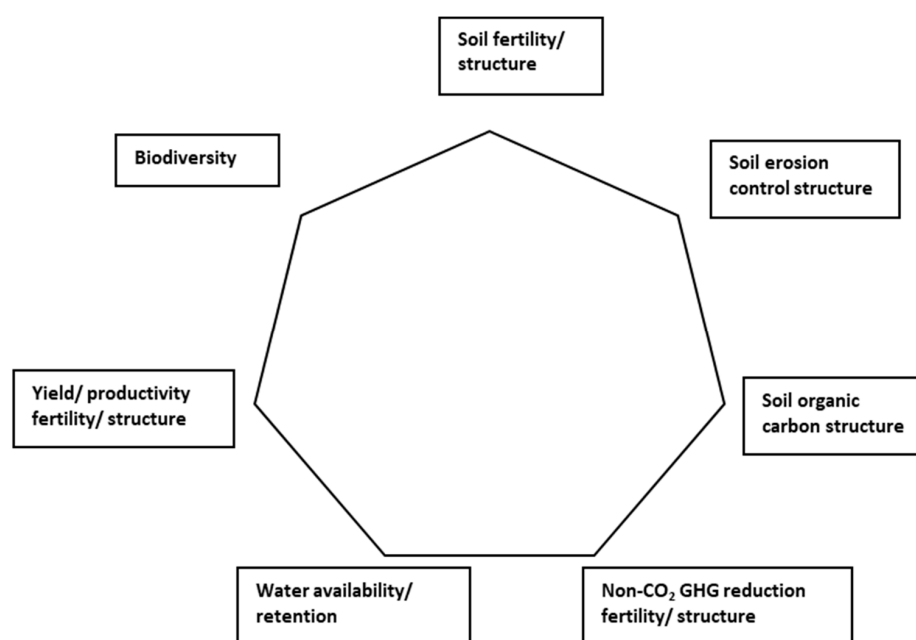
Soil fertility/ structure

Biodiversity

Soil erosion control structure

Yield/ productivity fertility/ structure

Soil organic carbon structure

Water availability/ retention

Non-$CO_2$ GHG reduction fertility/ structure